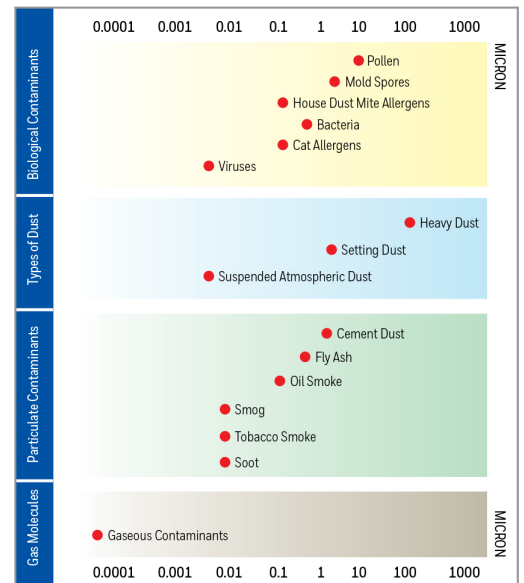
0.0001 0.001 0.01 0.1 1 10 100 1000

MICRON

Biological Contaminants

Pollen
Mold Spores
House Dust Mite Allergens
Bacteria
Cat Allergens
Viruses

Types of Dust

Heavy Dust
Setting Dust
Suspended Atmospheric Dust

Particulate Contaminants

Cement Dust
Fly Ash
Oil Smoke
Smog
Tobacco Smoke
Soot

Gas Molecules

Gaseous Contaminants

MICRON

0.0001 0.001 0.01 0.1 1 10 100 1000